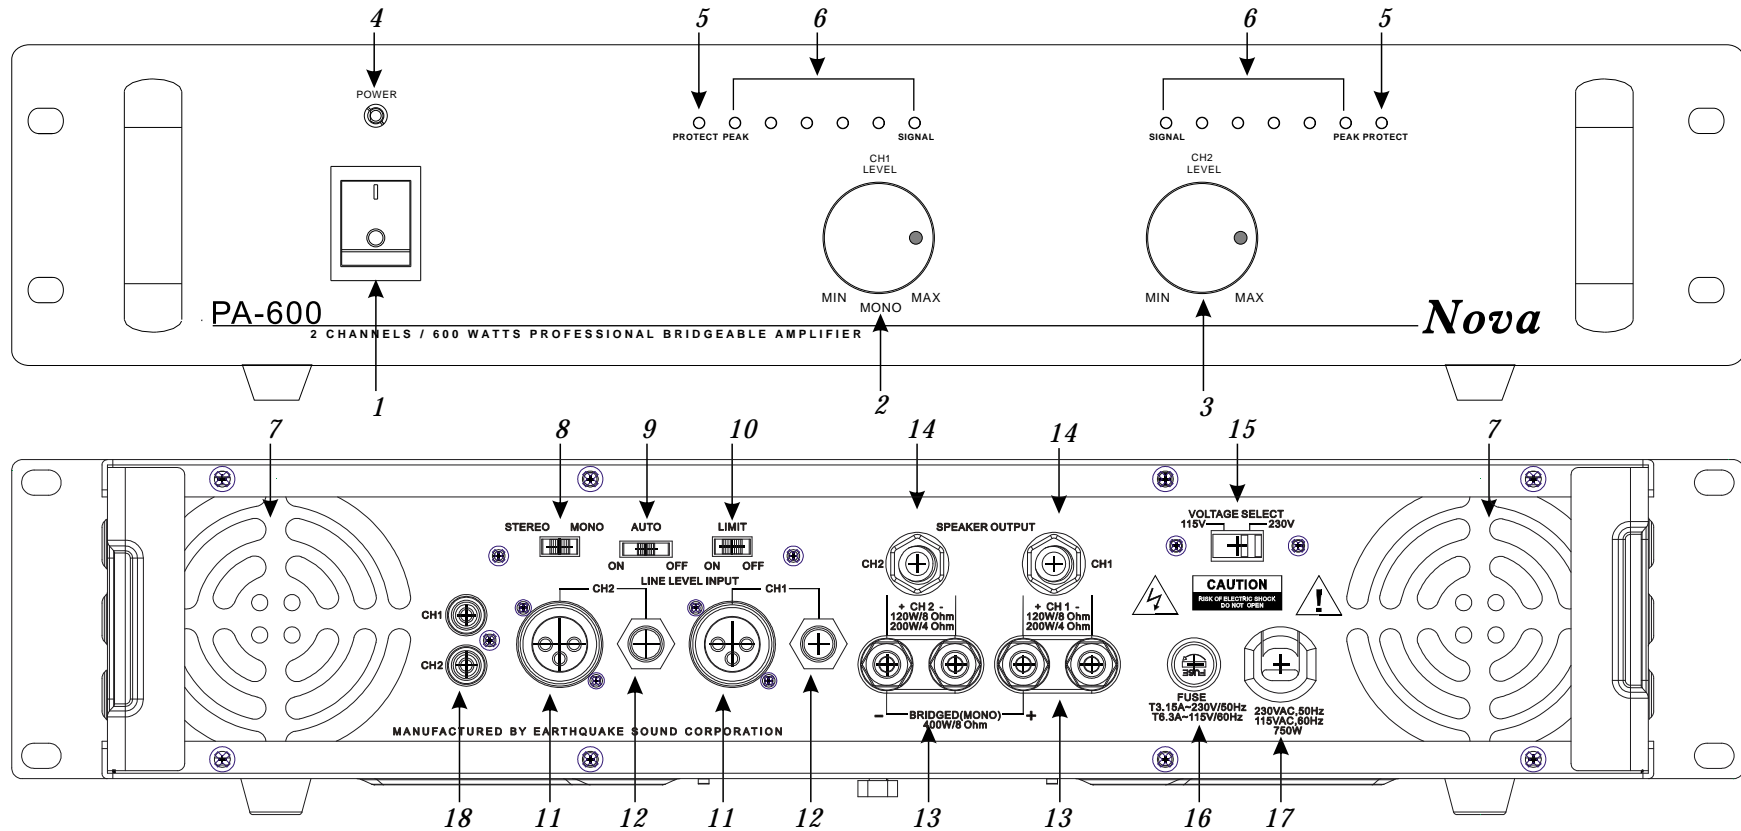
4
POWER

5 6
PROTECT PEAK SIGNAL

6 5
SIGNAL PEAK PROTECT

CH1
LEVEL

CH2
LEVEL

MIN MAX
MONO

MIN MAX

PA-600
2 CHANNELS / 600 WATTS PROFESSIONAL BRIDGEABLE AMPLIFIER
Nova

1 2 3

7 8 9 10 14 14 15 7

STEREO MONO
AUTO
ON OFF
LIMIT
ON OFF

SPEAKER OUTPUT
CH2 CH1

VOLTAGE SELECT
115V 230V

LINE LEVEL INPUT
CH2 CH1

CH1
CH2

+ CH 2 -
120W/8 Ohm
200W/4 Ohm

+ CH 1 -
120W/8 Ohm
200W/4 Ohm

CAUTION
RISK OF ELECTRIC SHOCK
DO NOT OPEN

FUSE
T3.15A~230V/50Hz
T6.3A~115V/60Hz

230VAC,50Hz
115VAC,60Hz
750W

- BRIDGED(MONO) +
400W/8 Ohm

MANUFACTURED BY EARTHQUAKE SOUND CORPORATION

18 11 12 11 12 13 13 16 17